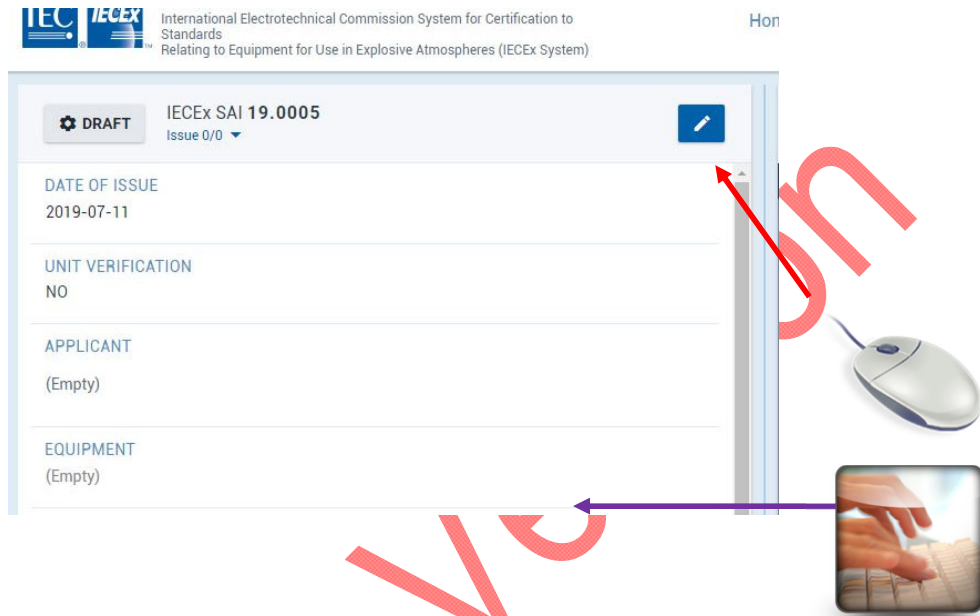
IEC IECEx International Electrotechnical Commission System for Certification to Standards Relating to Equipment for Use in Explosive Atmospheres (IECEx System)

Hon

DRAFT

IECEx SAI 19.0005
Issue 0/0

DATE OF ISSUE
2019-07-11

UNIT VERIFICATION
NO

APPLICANT
(Empty)

EQUIPMENT
(Empty)

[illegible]ve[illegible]on